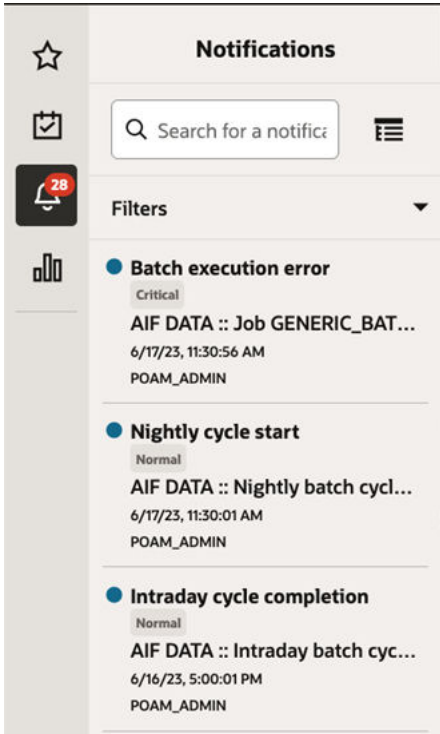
28

Notifications

Search for a notifica

Filters

Batch execution error
Critical
AIF DATA :: Job GENERIC_BAT...
6/17/23, 11:30:56 AM
POAM_ADMIN

Nightly cycle start
Normal
AIF DATA :: Nightly batch cycl...
6/17/23, 11:30:01 AM
POAM_ADMIN

Intraday cycle completion
Normal
AIF DATA :: Intraday batch cyc...
6/16/23, 5:00:01 PM
POAM_ADMIN